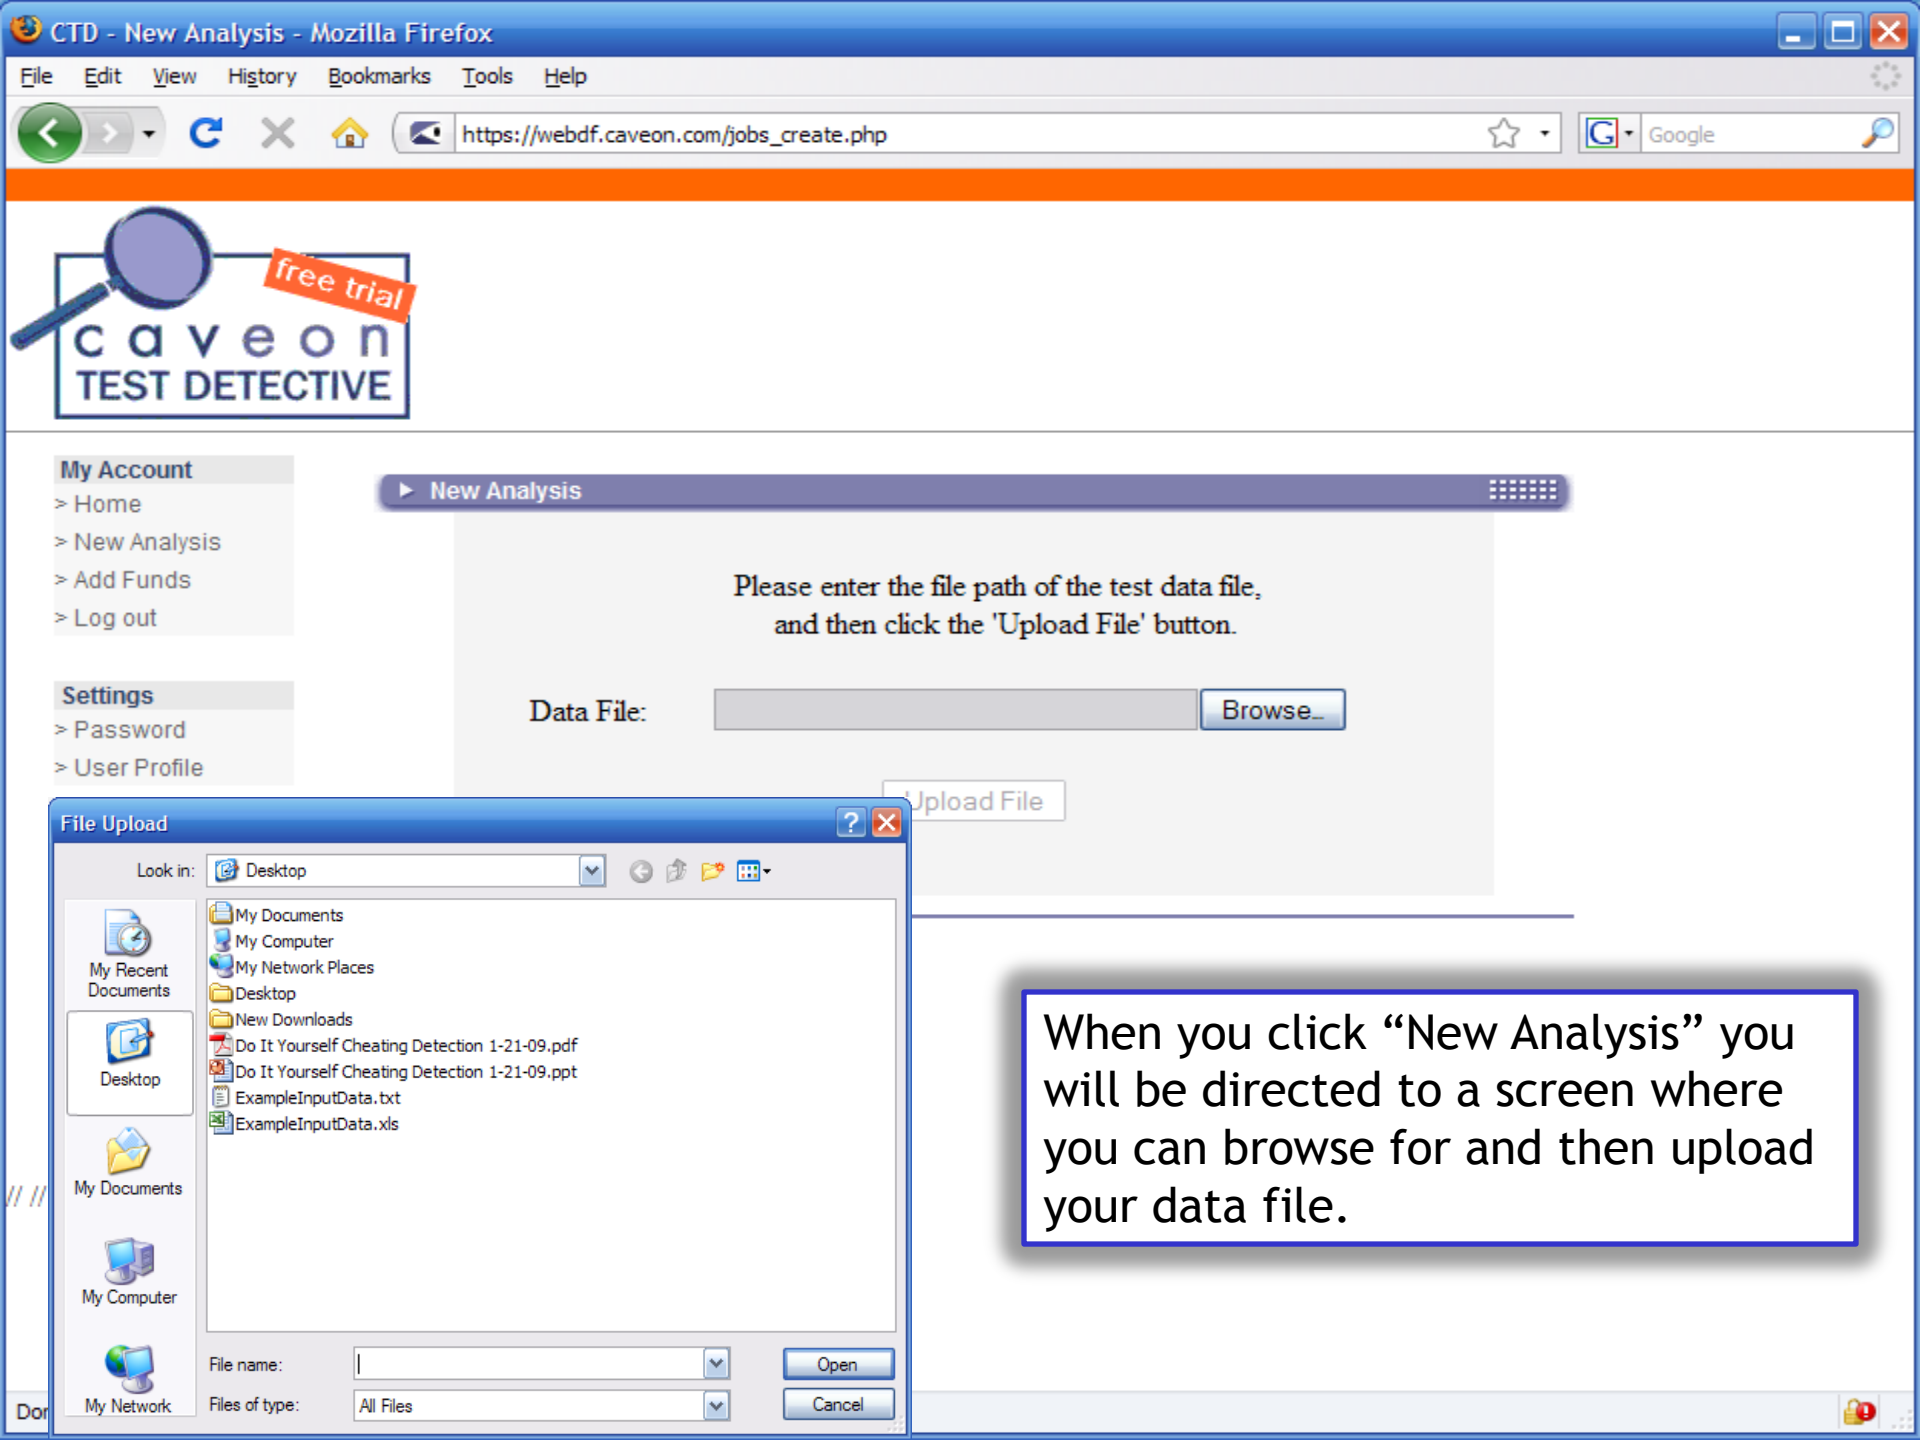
CTD - New Analysis - Mozilla Firefox

File Edit View History Bookmarks Tools Help

https://webdf.caveon.com/jobs_create.php

Google

free trial
caveon
TEST DETECTIVE

My Account
> Home
> New Analysis
> Add Funds
> Log out

Settings
> Password
> User Profile

New Analysis

Please enter the file path of the test data file, and then click the 'Upload File' button.

Data File: Browse...

Upload File

File Upload

Look in: Desktop

My Recent Documents
Desktop
My Documents
My Computer
My Network

My Documents
My Computer
My Network Places
Desktop
New Downloads
Do It Yourself Cheating Detection 1-21-09.pdf
Do It Yourself Cheating Detection 1-21-09.ppt
ExampleInputData.txt
ExampleInputData.xls

File name:
Files of type: All Files

Open
Cancel

Dor

When you click “New Analysis” you will be directed to a screen where you can browse for and then upload your data file.